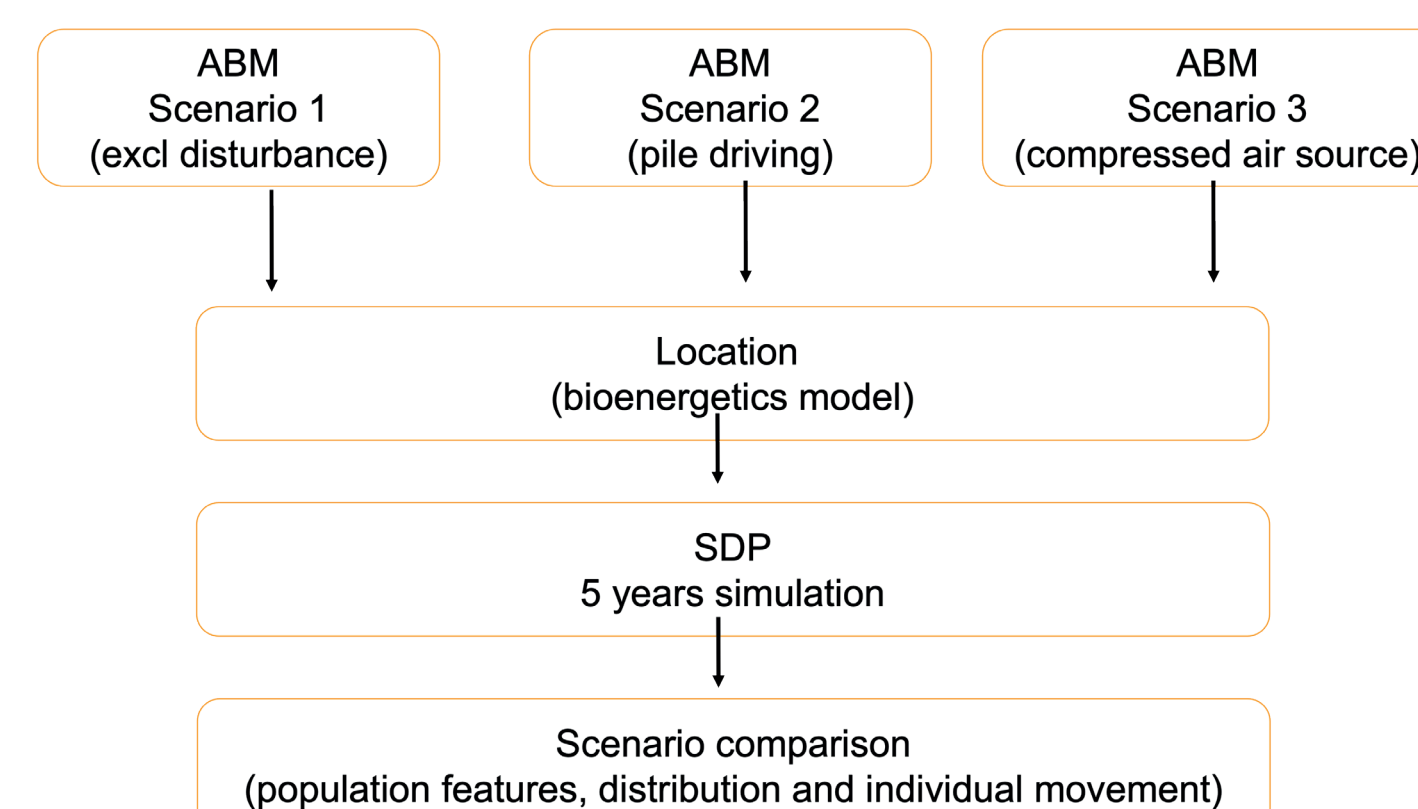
ABM
Scenario 1
(excl disturbance)

ABM
Scenario 2
(pile driving)

ABM
Scenario 3
(compressed air source)

Location
(bioenergetics model)

SDP
5 years simulation

Scenario comparison
(population features, distribution and individual movement)